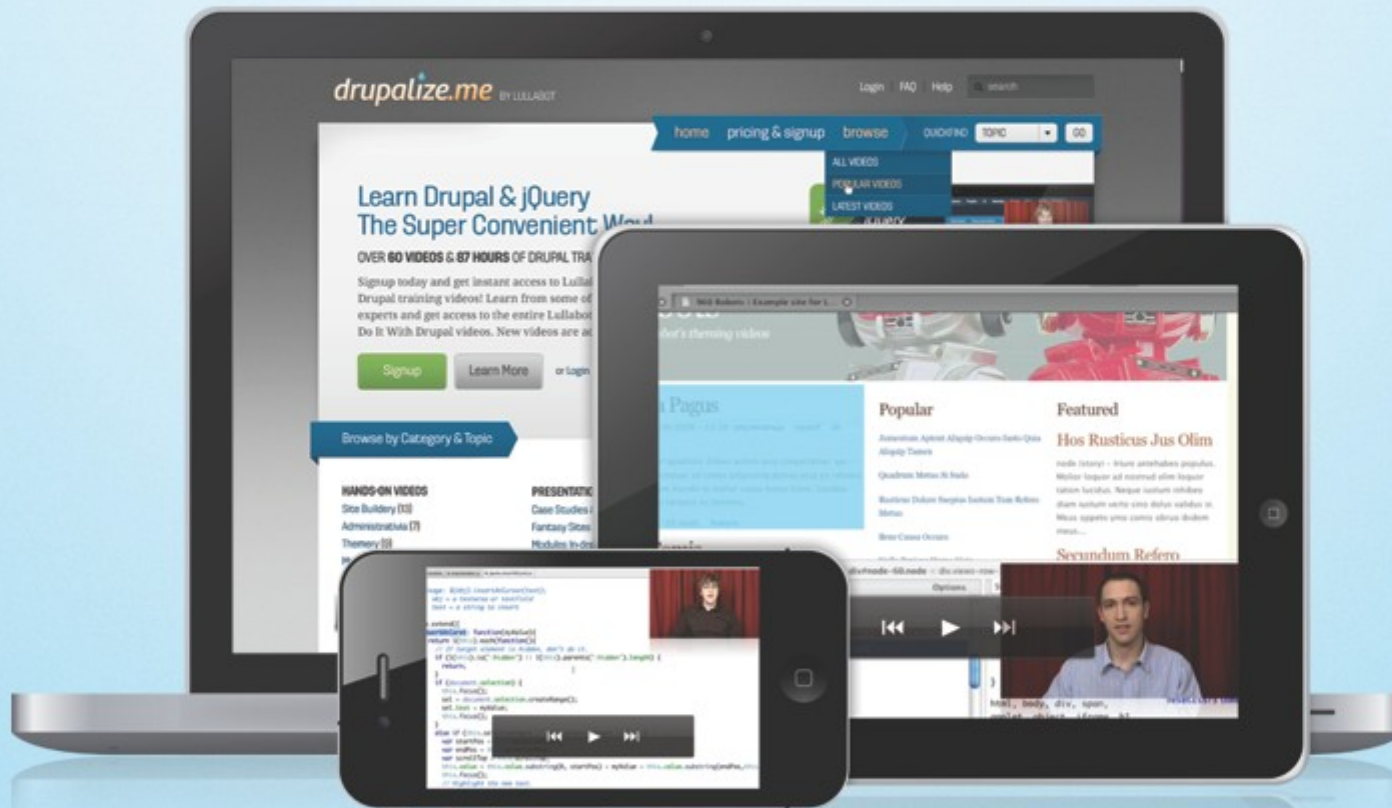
drupalize.me BY LULLABOT

Login FAQ Help search

home pricing & signup browse QUICKFIND TOPIC GO

ALL VIDEOS
POPULAR VIDEOS
LATEST VIDEOS

Learn Drupal & jQuery
The Super Convenient Way

OVER 60 VIDEOS & 87 HOURS OF DRUPAL TRA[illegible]

Signup today and get instant access to Lulla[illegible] Drupal training videos! Learn from some of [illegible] experts and get access to the entire Lullabo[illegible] Do It With Drupal videos. New videos are ad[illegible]

Signup Learn More or Login

Browse by Category & Topic

HANDS-ON VIDEOS
Site Buildery (13)
Administrativia (7)
Themery (9)

PRESENTATIO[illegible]
Case Studies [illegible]
Fantasy Sites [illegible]
Modules In-de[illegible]

960 Robots | Example site for L...

Popular
Featured
Hos Rusticus Jus Olim
Secundum Refero

Options